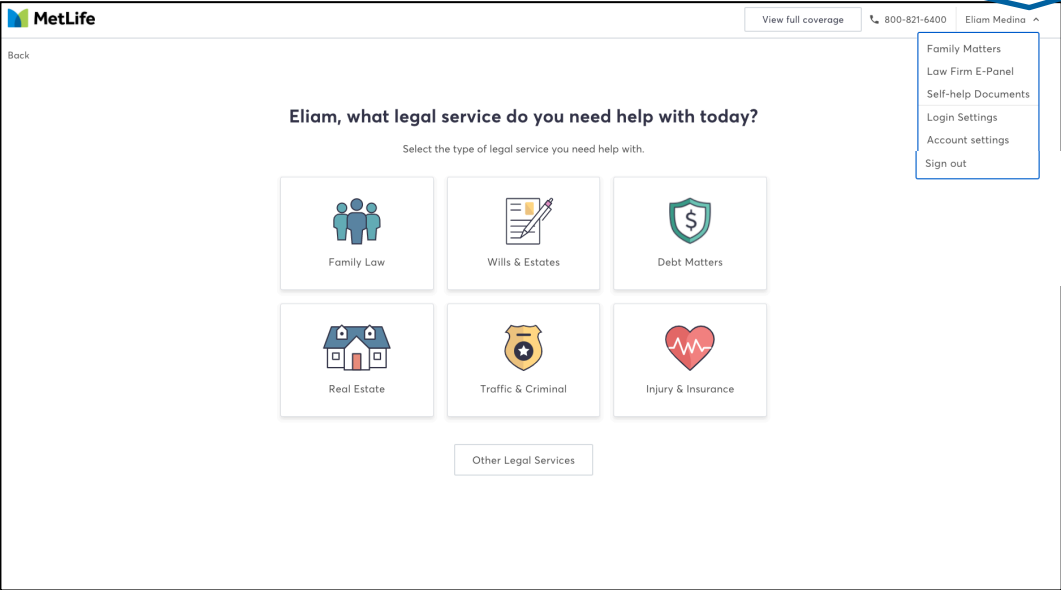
MetLife

View full coverage

800-821-6400

Eliam Medina

Family Matters

Law Firm E-Panel

Self-help Documents

Login Settings

Account settings

Sign out

Back

Eliam, what legal service do you need help with today?

Select the type of legal service you need help with.

Family Law

Wills & Estates

Debt Matters

Real Estate

Traffic & Criminal

Injury & Insurance

Other Legal Services